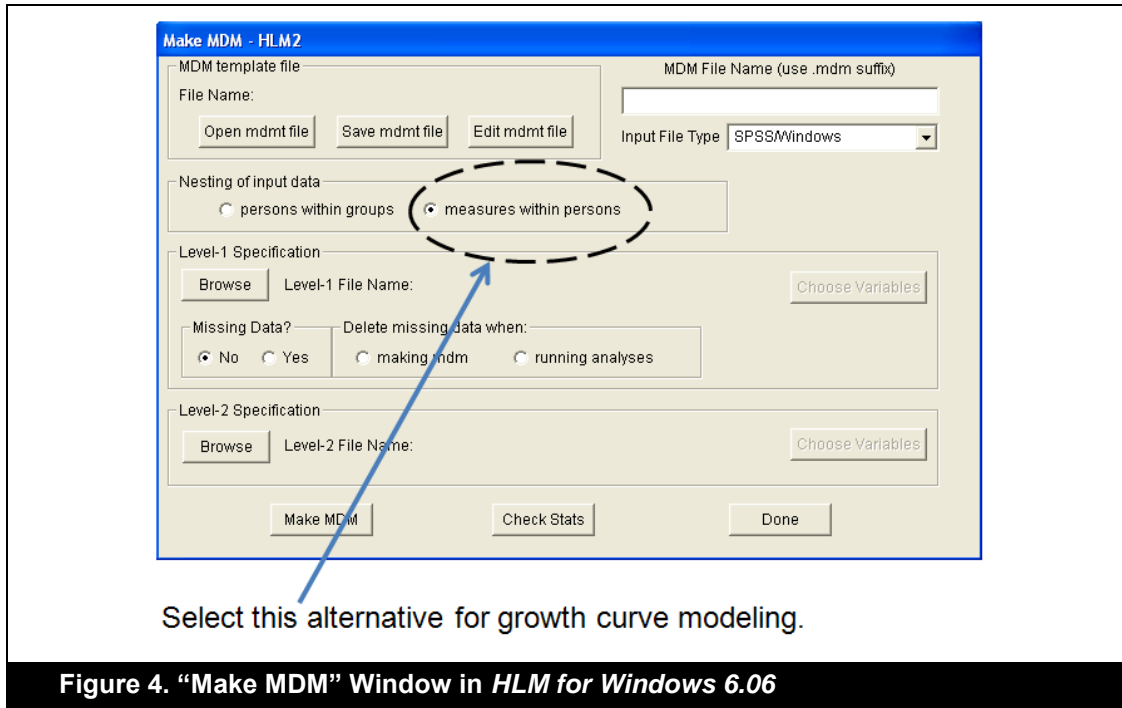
Make MDM - HLM2

MDM template file

File Name:

Open mdmt file

Save mdmt file

Edit mdmt file

MDM File Name (use .mdm suffix)

Input File Type SPSS/Windows

Nesting of input data

persons within groups

measures within persons

Level-1 Specification

Browse

Level-1 File Name:

Choose Variables

Missing Data?

No

Yes

Delete missing data when:

making mdm

running analyses

Level-2 Specification

Browse

Level-2 File Name:

Choose Variables

Make MDM

Check Stats

Done

Select this alternative for growth curve modeling.

Figure 4. "Make MDM" Window in HLM for Windows 6.06